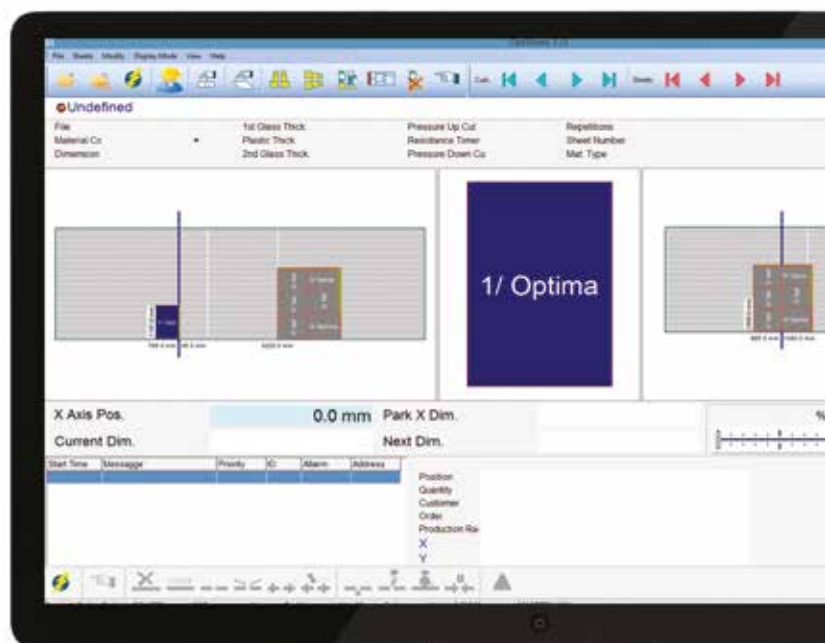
File Sheets Modify Display Mode View Help

Undefined

File
Material Co
Dimension

1st Glass Thick
Plastic Thick
2nd Glass Thick

Pressure Up Cut
Resistance Timer
Pressure Down Cu

Repetitions
Sheet Number
Mat Type

1/ Optima

X Axis Pos.
0.0 mm
Park X Dim.
Current Dim.
Next Dim.

| Start Time | Messagge | Priority | ID | Alarm | Address |
|---|---|---|---|---|---|

Position
Quantity
Customer
Order
Production Ra
X
Y